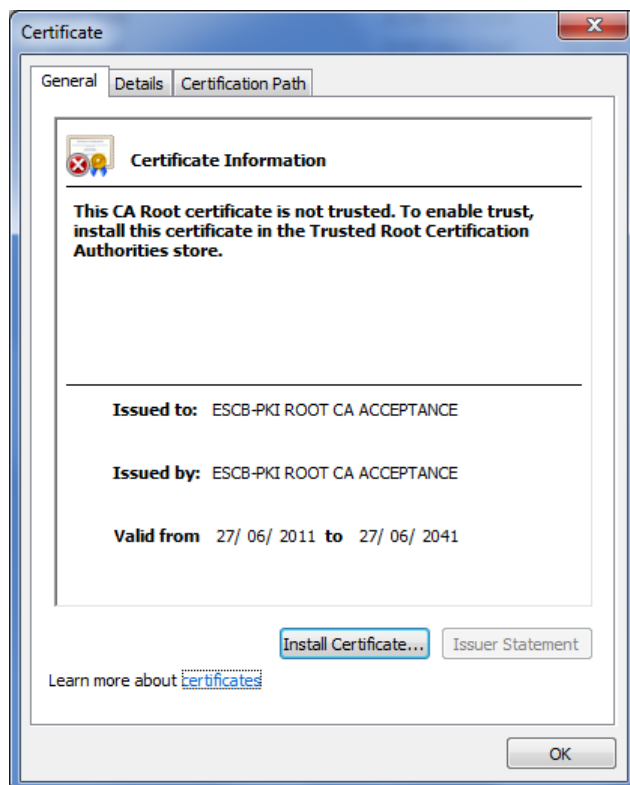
Certificate

General | Details | Certification Path

Certificate Information

This CA Root certificate is not trusted. To enable trust, install this certificate in the Trusted Root Certification Authorities store.

Issued to: ESCB-PKI ROOT CA ACCEPTANCE

Issued by: ESCB-PKI ROOT CA ACCEPTANCE

Valid from 27/ 06/ 2011 to 27/ 06/ 2041

Install Certificate... | Issuer Statement

Learn more about certificates

OK